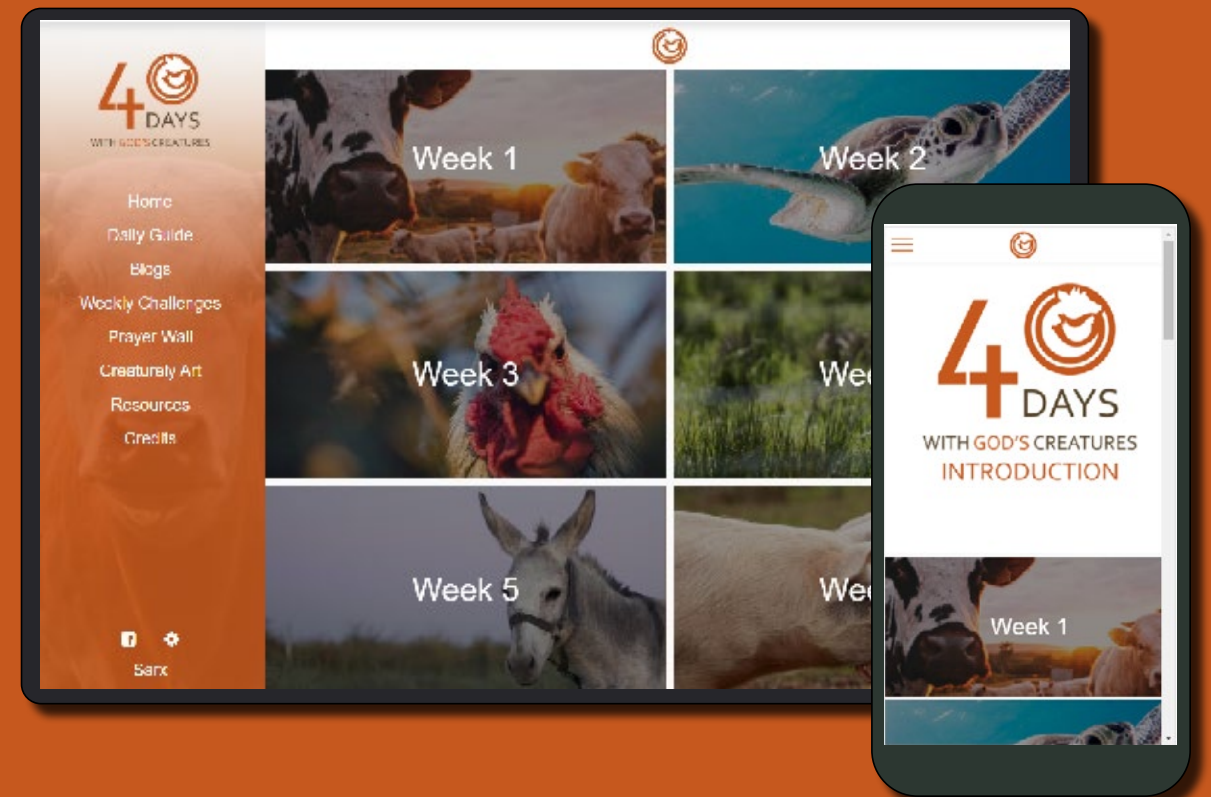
40 DAYS
WITH GOD'S CREATURES

Home
Daily Guide
Blogs
Weekly Challenges
Prayer Wall
Creaturely Art
Resources
Credits

Sarx

Week 1
Week 2
Week 3
Wee
Week 5
Wee

40 DAYS
WITH GOD'S CREATURES
INTRODUCTION

Week 1